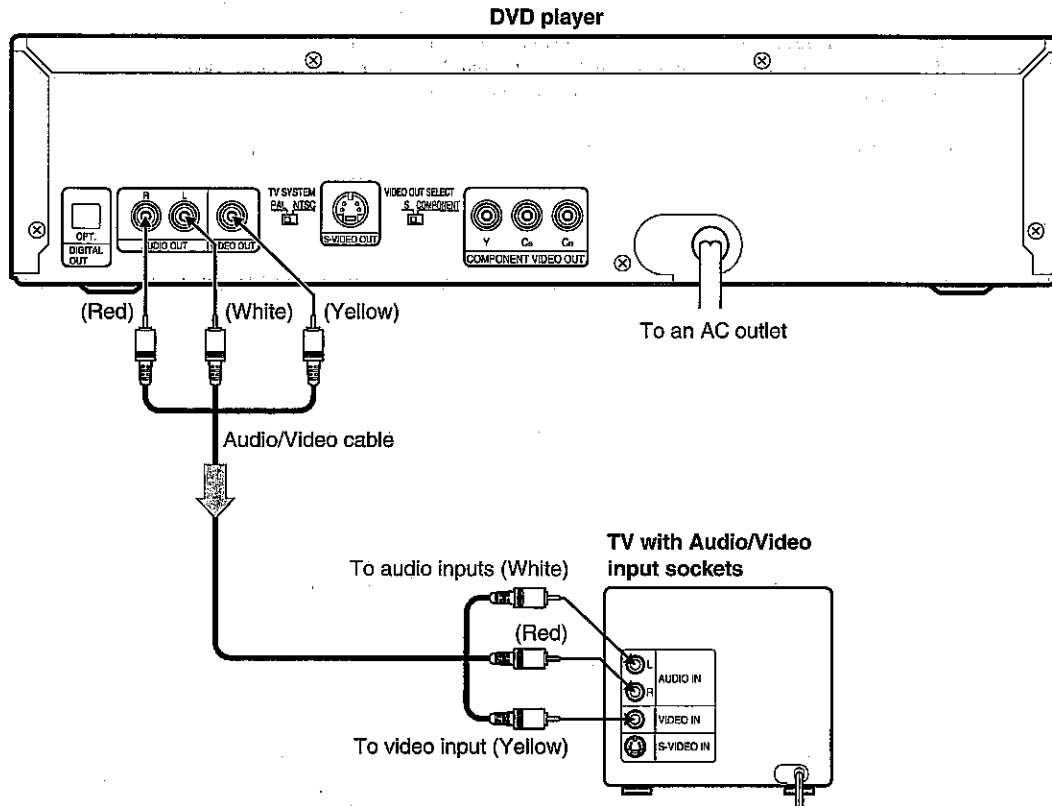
DVD player

OPT.
DIGITAL OUT

R L
AUDIO OUT

VIDEO OUT

TV SYSTEM
PAL NTSC

S-VIDEO OUT

VIDEO OUT SELECT
S COMPONENT

Y $C_B$ $C_R$
COMPONENT VIDEO OUT

(Red)

(White)

(Yellow)

To an AC outlet

Audio/Video cable

TV with Audio/Video input sockets

To audio inputs (White)

(Red)

L
R
AUDIO IN

VIDEO IN

S-VIDEO IN

To video input (Yellow)